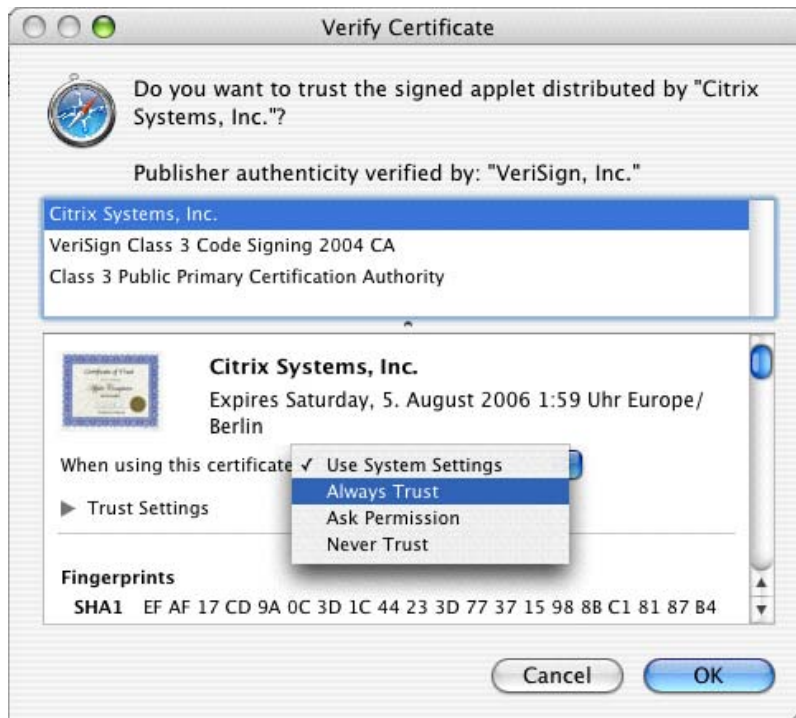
Verify Certificate

Do you want to trust the signed applet distributed by "Citrix Systems, Inc."?

Publisher authenticity verified by: "VeriSign, Inc."

Citrix Systems, Inc.
VeriSign Class 3 Code Signing 2004 CA
Class 3 Public Primary Certification Authority

Citrix Systems, Inc.
Expires Saturday, 5. August 2006 1:59 Uhr Europe/Berlin

When using this certificate ✓ Use System Settings
Always Trust
Ask Permission
Never Trust

▶ Trust Settings

Fingerprints
SHA1 EF AF 17 CD 9A 0C 3D 1C 44 23 3D 77 37 15 98 8B C1 81 87 B4

Cancel OK